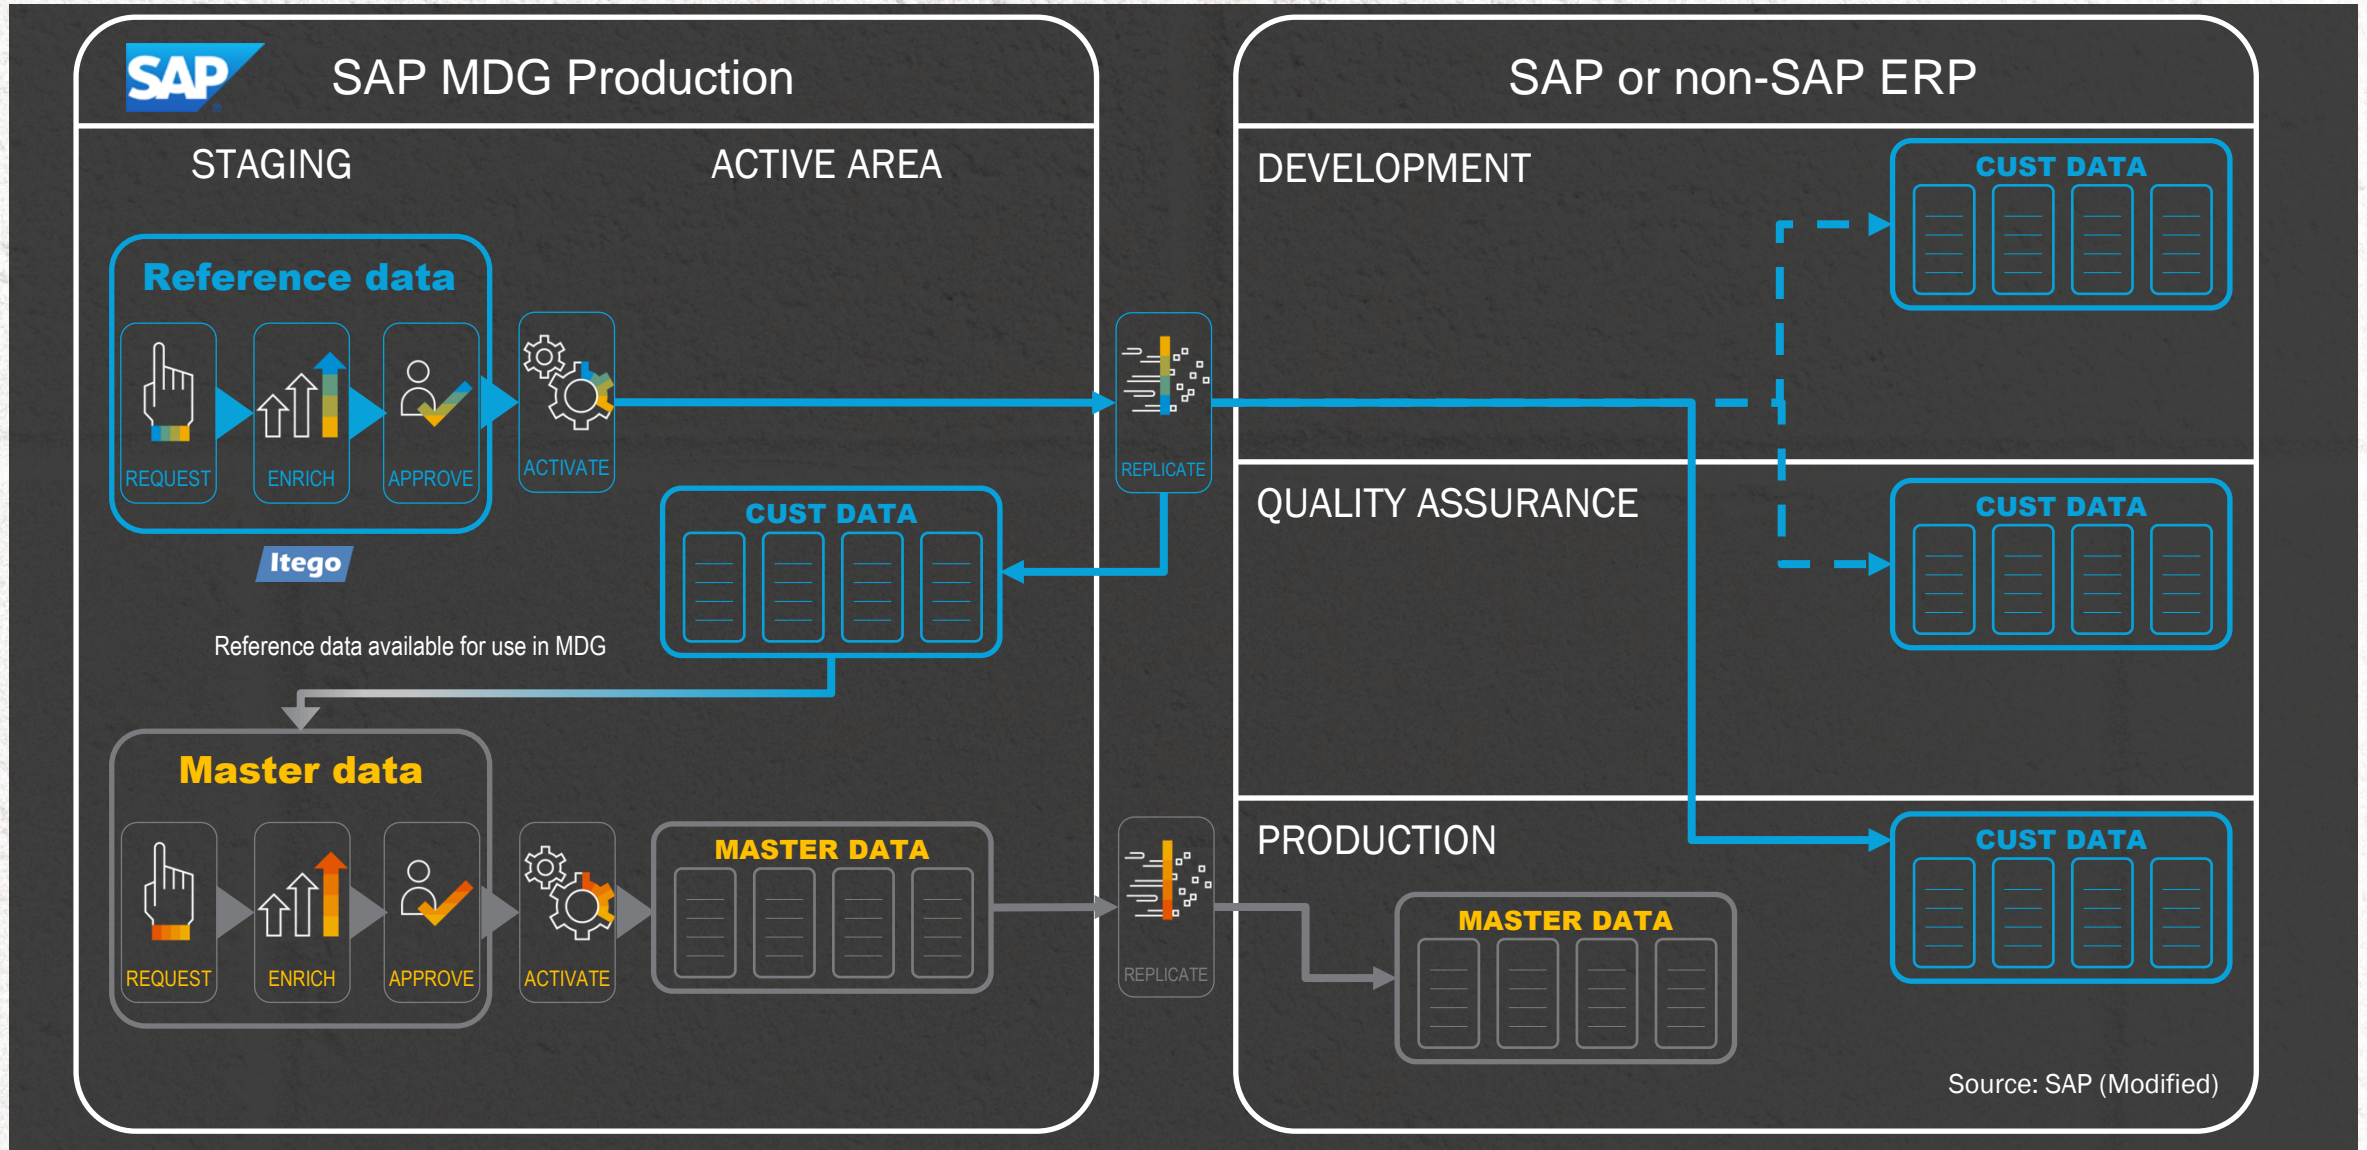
SAP

SAP MDG Production

STAGING

ACTIVE AREA

Reference data

REQUEST

ENRICH

APPROVE

ACTIVATE

REPLICATE

CUST DATA

Itego

Reference data available for use in MDG

Master data

REQUEST

ENRICH

APPROVE

ACTIVATE

MASTER DATA

REPLICATE

SAP or non-SAP ERP

DEVELOPMENT

CUST DATA

QUALITY ASSURANCE

CUST DATA

PRODUCTION

CUST DATA

MASTER DATA

Source: SAP (Modified)